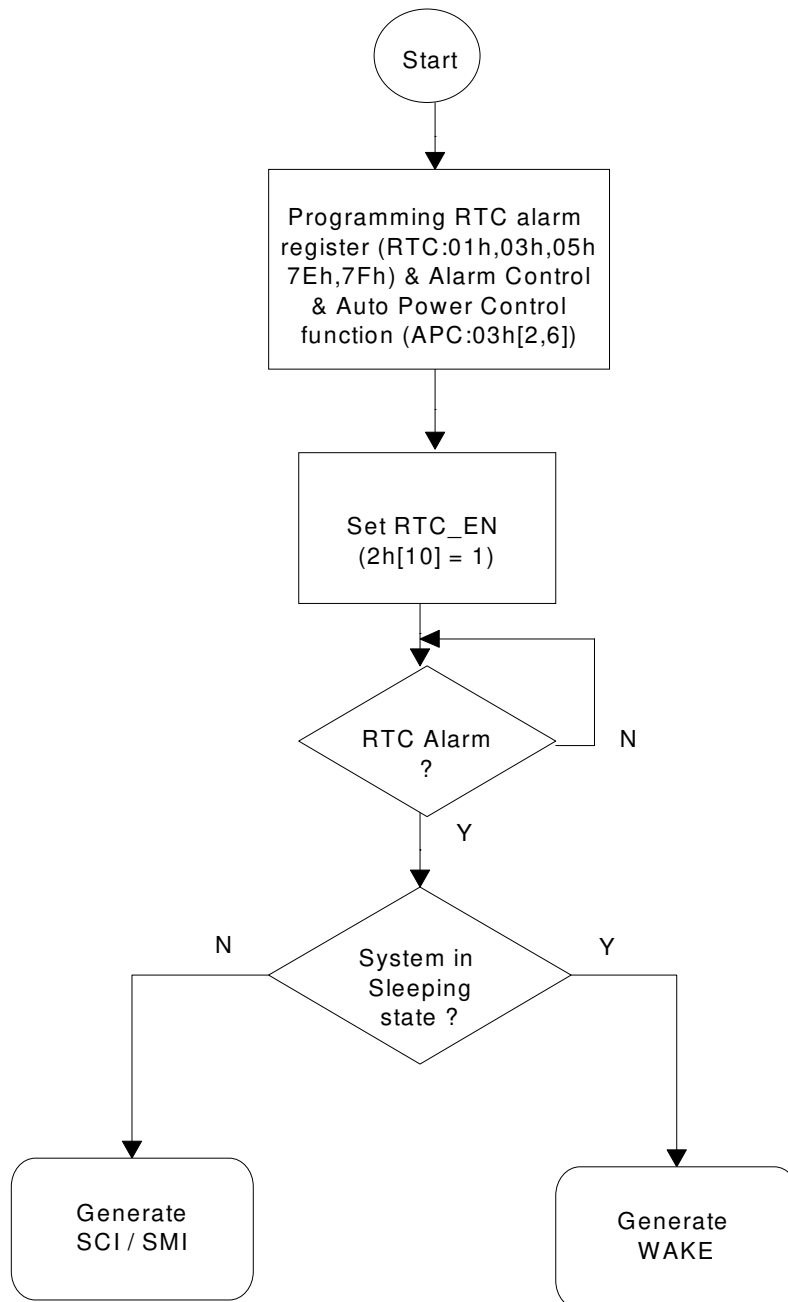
Start

Programming RTC alarm register (RTC:01h,03h,05h 7Eh,7Fh) & Alarm Control & Auto Power Control function (APC:03h[2,6])

Set RTC_EN (2h[10] = 1)

RTC Alarm ?

N

Y

N

System in Sleeping state ?

Y

Generate SCI / SMI

Generate WAKE